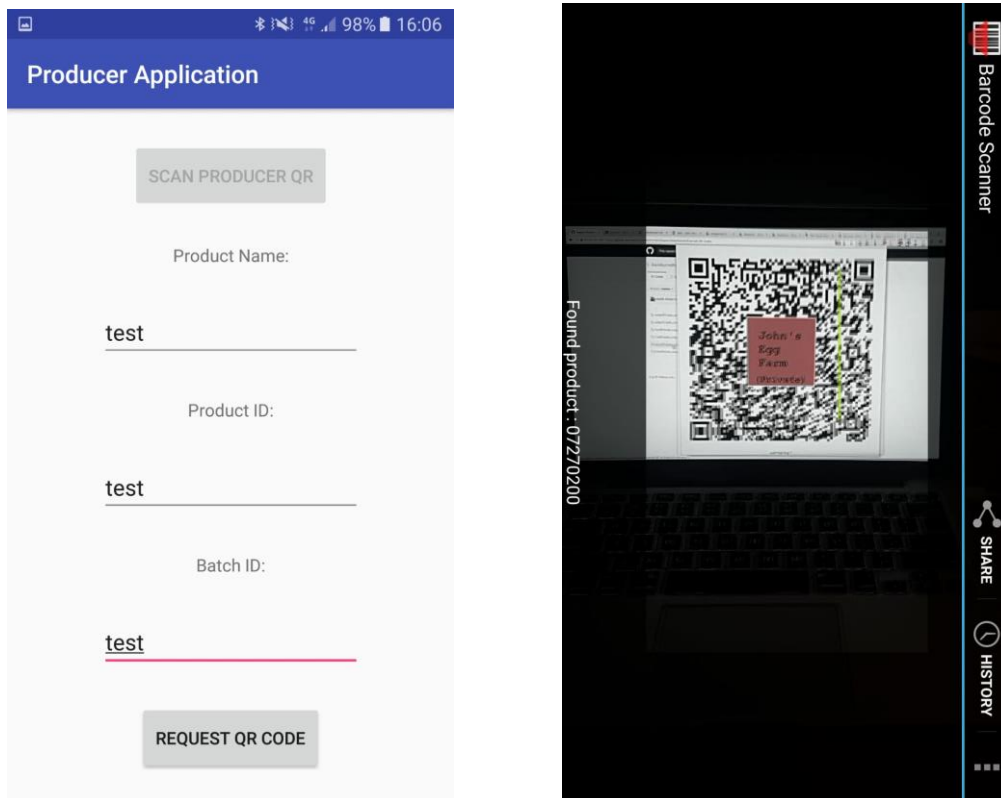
98% 16:06

Producer Application

SCAN PRODUCER QR

Product Name:

test

Product ID:

test

Batch ID:

test

REQUEST QR CODE

Found product : 07270200

John's Egg Farm (Private)

Barcode Scanner

SHARE

HISTORY